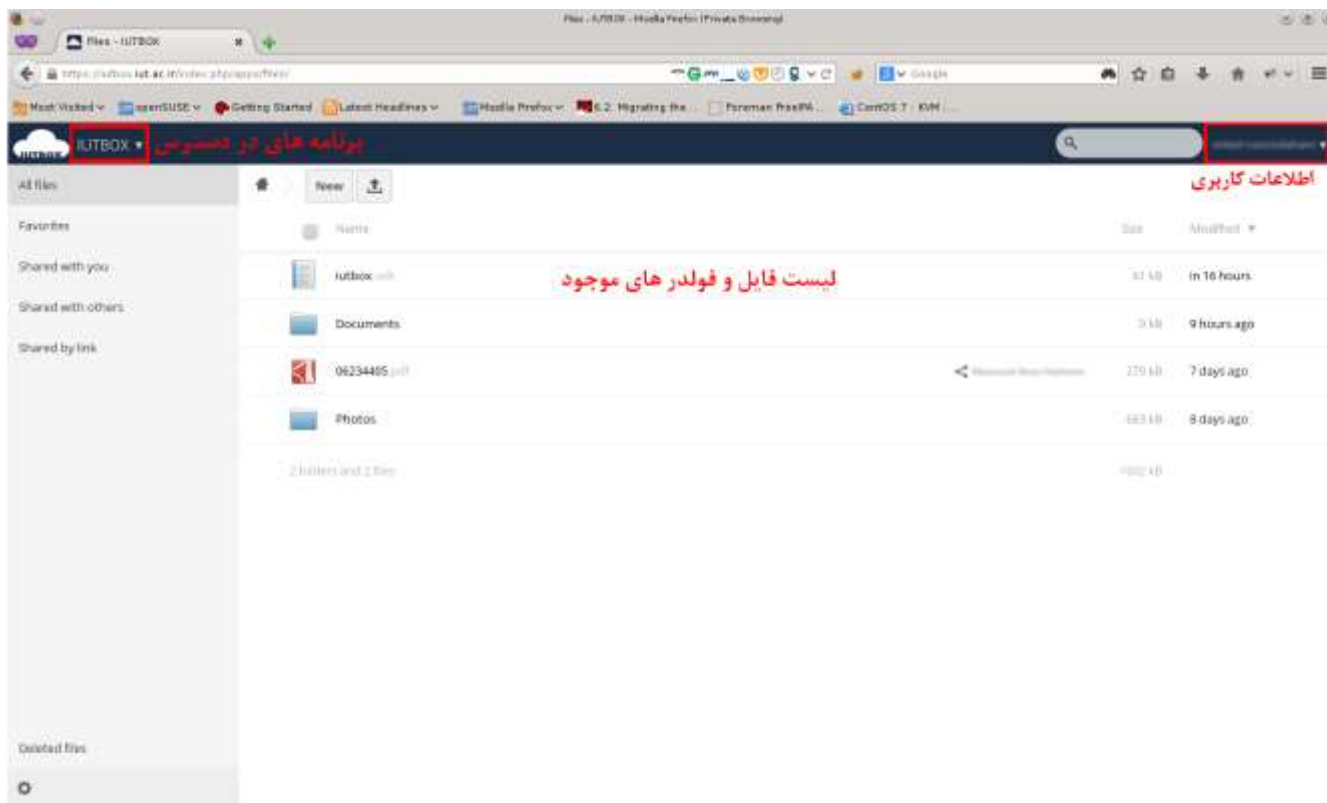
Files - IUTBOX - Mozilla Firefox (Private Browsing)

Files - IUTBOX

https://iutbox.iut.ac.ir/index.php/apps/files/

Google

Most Visited openSUSE Getting Started Latest Headlines Mozilla Firefox 6.2. Migrating the... Foreman FreeIPA... CentOS 7 - KVM...

IUTBOX ▾ برنامه های در دسترس

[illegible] ▾

اطلاعات کاربری

All files

Favorites

Shared with you

Shared with others

Shared by link

New

Name

Size

Modified ▾

iutbox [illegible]

لیست فایل و فولدر های موجود

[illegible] kB

in 16 hours

Documents

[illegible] kB

9 hours ago

06234405 .pdf

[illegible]

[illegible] kB

7 days ago

Photos

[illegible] kB

8 days ago

2 folders and 2 files

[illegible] kB

Deleted files